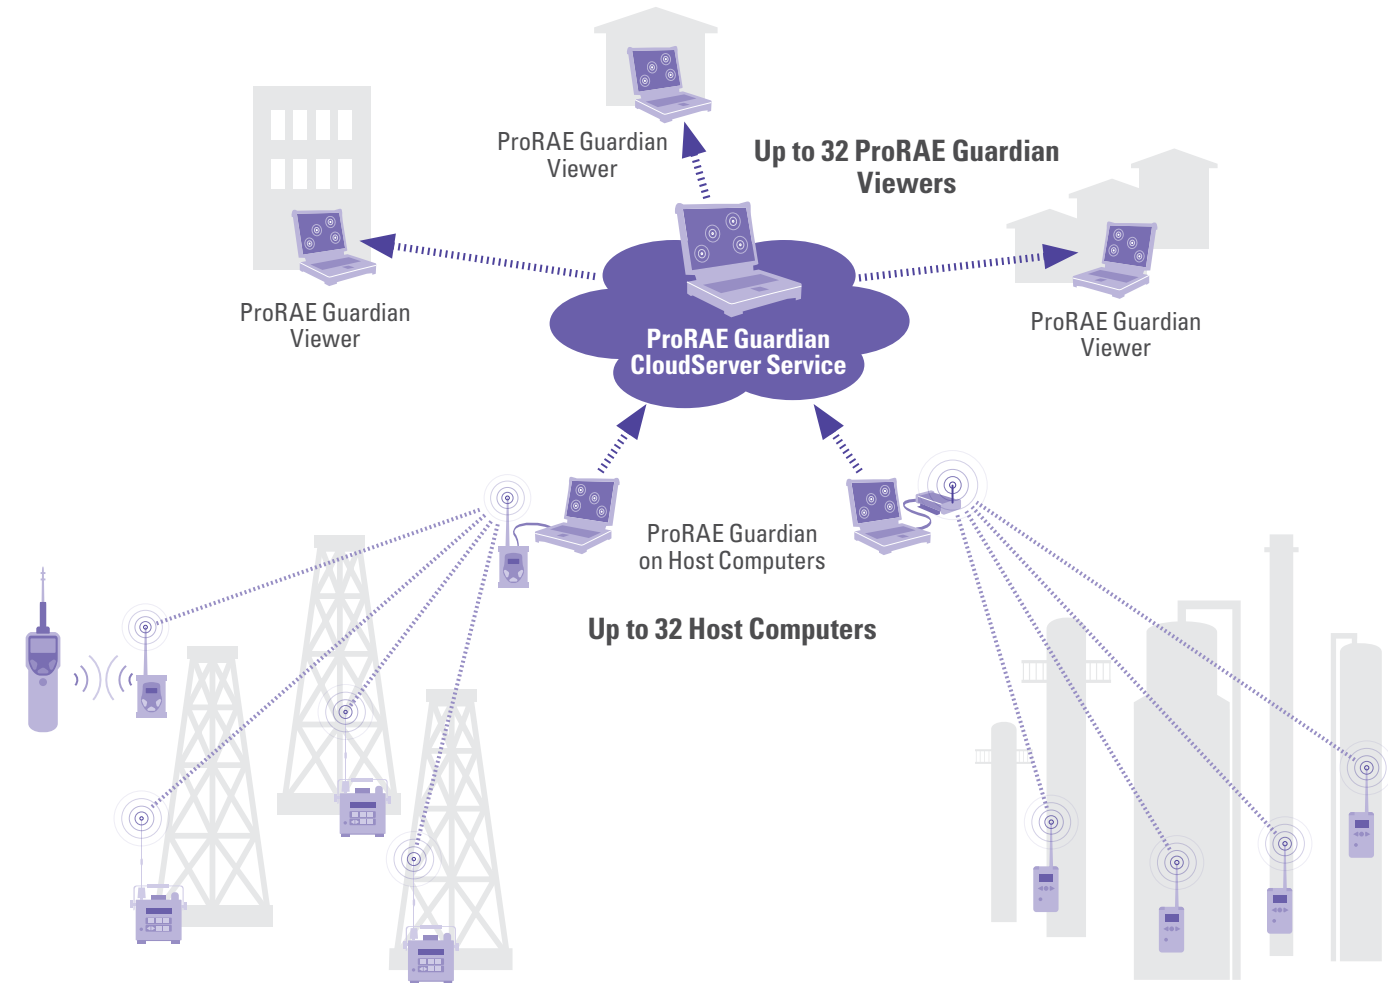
ProRAE Guardian Viewer

Up to 32 ProRAE Guardian Viewers

ProRAE Guardian Viewer

ProRAE Guardian Viewer

ProRAE Guardian CloudServer Service

ProRAE Guardian on Host Computers

Up to 32 Host Computers